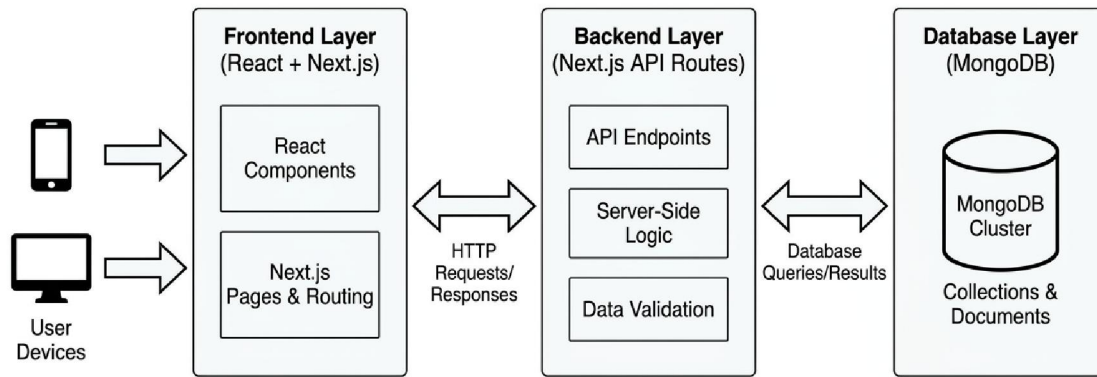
User Devices

Frontend Layer
(React + Next.js)

React Components

Next.js Pages & Routing

HTTP Requests/ Responses

Backend Layer
(Next.js API Routes)

API Endpoints

Server-Side Logic

Data Validation

Database Queries/Results

Database Layer
(MongoDB)

MongoDB Cluster

Collections & Documents